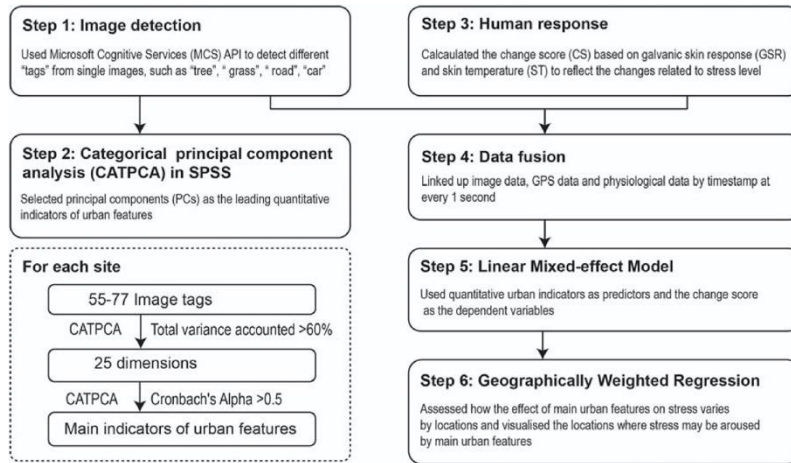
Step 1: Image detection

Used Microsoft Cognitive Services (MCS) API to detect different "tags" from single images, such as "tree", " grass", " road", "car"

Step 2: Categorical principal component analysis (CATPCA) in SPSS

Selected principal components (PCs) as the leading quantitative indicators of urban features

For each site

55-77 Image tags

CATPCA

Total variance accounted >60%

25 dimensions

CATPCA

Cronbach's Alpha >0.5

Main indicators of urban features

Step 3: Human response

Calculated the change score (CS) based on galvanic skin response (GSR) and skin temperature (ST) to reflect the changes related to stress level

Step 4: Data fusion

Linked up image data, GPS data and physiological data by timestamp at every 1 second

Step 5: Linear Mixed-effect Model

Used quantitative urban indicators as predictors and the change score as the dependent variables

Step 6: Geographically Weighted Regression

Assessed how the effect of main urban features on stress varies by locations and visualised the locations where stress may be aroused by main urban features